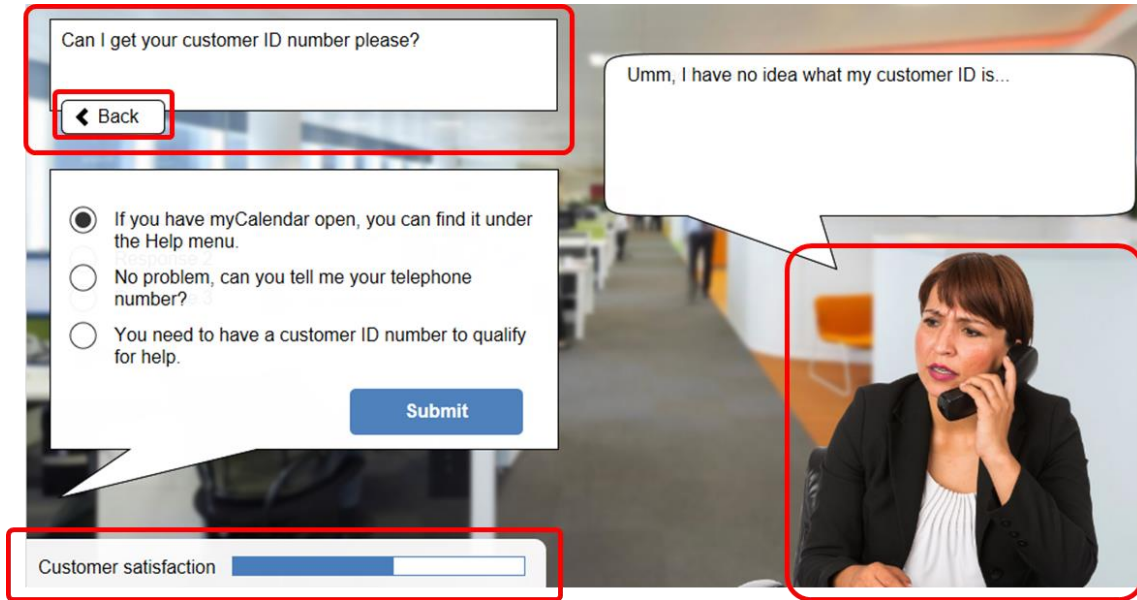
Can I get your customer ID number please?

Back

Umm, I have no idea what my customer ID is...

If you have myCalendar open, you can find it under the Help menu.

No problem, can you tell me your telephone number?

You need to have a customer ID number to qualify for help.

Submit

Customer satisfaction